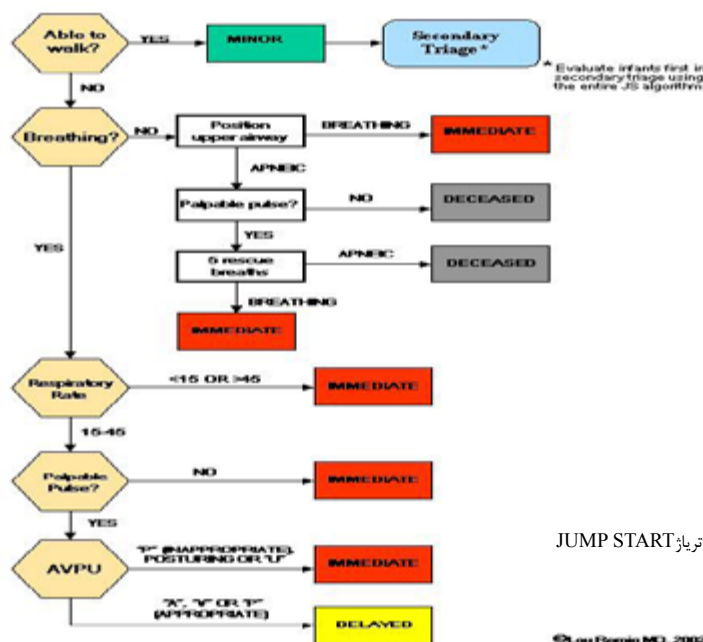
Able to walk?
YES
MINOR
Secondary Triage *
* Evaluate infants first in secondary triage using the entire JS algorithm
NO
Breathing?
NO
Position upper airway
BREATHING
IMMEDIATE
APNEIC
Palpable pulse?
NO
DECEASED
YES
YES
5 rescue breaths
APNEIC
DECEASED
BREATHING
IMMEDIATE
Respiratory Rate
<15 OR >45
IMMEDIATE
15-45
Palpable Pulse?
NO
IMMEDIATE
YES
AVPU
"P" (INAPPROPRIATE), POSTURING OR "U"
IMMEDIATE
"A", "V" OR "P" (APPROPRIATE)
DELAYED

JUMP STARTترياژ

©Lou Romig MD, 2002